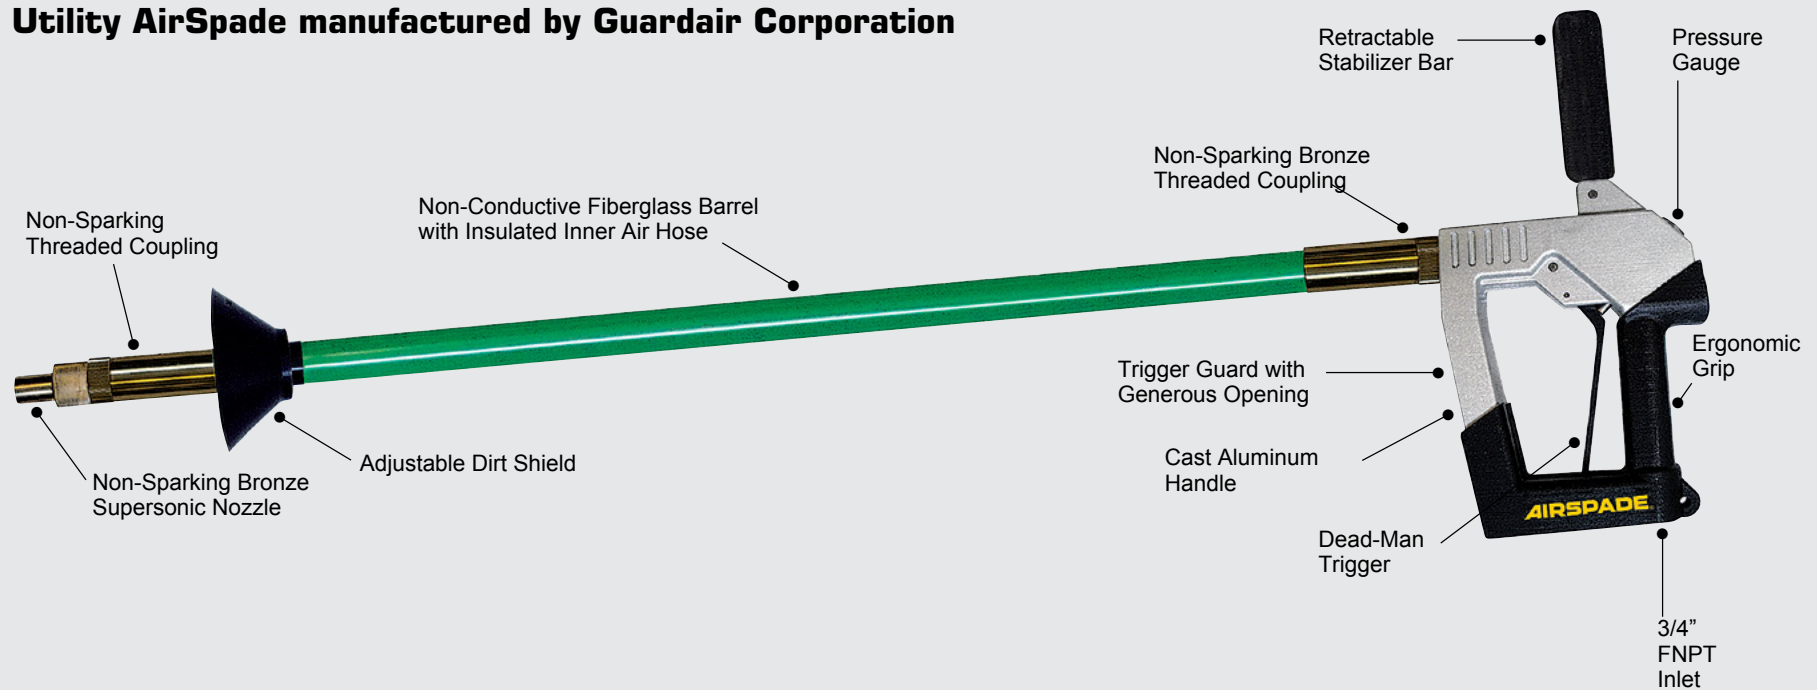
Utility AirSpade manufactured by Guardair Corporation

Retractable Stabilizer Bar

Pressure Gauge

Non-Sparking Bronze Threaded Coupling

Non-Conductive Fiberglass Barrel with Insulated Inner Air Hose

Non-Sparking Threaded Coupling

Ergonomic Grip

Trigger Guard with Generous Opening

Cast Aluminum Handle

Adjustable Dirt Shield

Non-Sparking Bronze Supersonic Nozzle

AIRSPADE

Dead-Man Trigger

3/4” FNPT Inlet